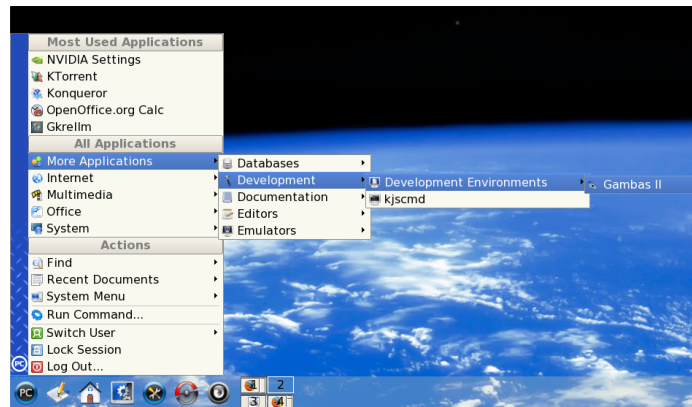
Most Used Applications
NVIDIA Settings
KTorrent
Konqueror
OpenOffice.org Calc
Gkrellm
All Applications
More Applications
Internet
Multimedia
Office
System
Actions
Find
Recent Documents
System Menu
Run Command...
Switch User
Lock Session
Log Out...

Databases
Development
Documentation
Editors
Emulators

Development Environments
kjscmd

Gambas II

2
3